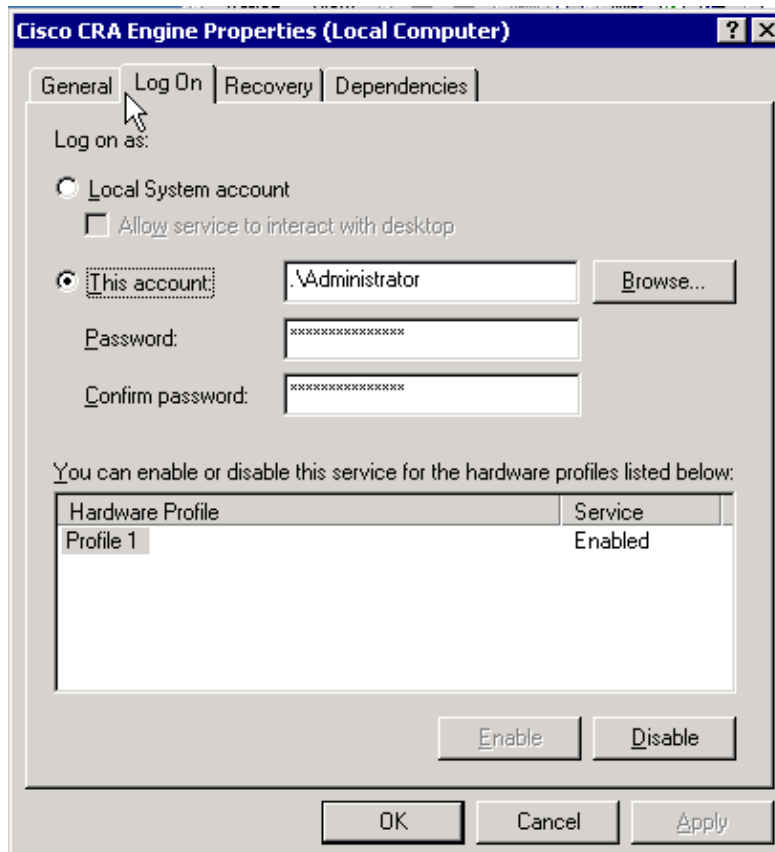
Cisco CRA Engine Properties (Local Computer)

? X

General | Log On | Recovery | Dependencies

Log on as:

Local System account

Allow service to interact with desktop

This account: .\Administrator Browse...

Password: ***************

Confirm password: ***************

You can enable or disable this service for the hardware profiles listed below:

| Hardware Profile | Service |
|---|---|
| Profile 1 | Enabled |

Enable Disable

OK Cancel Apply